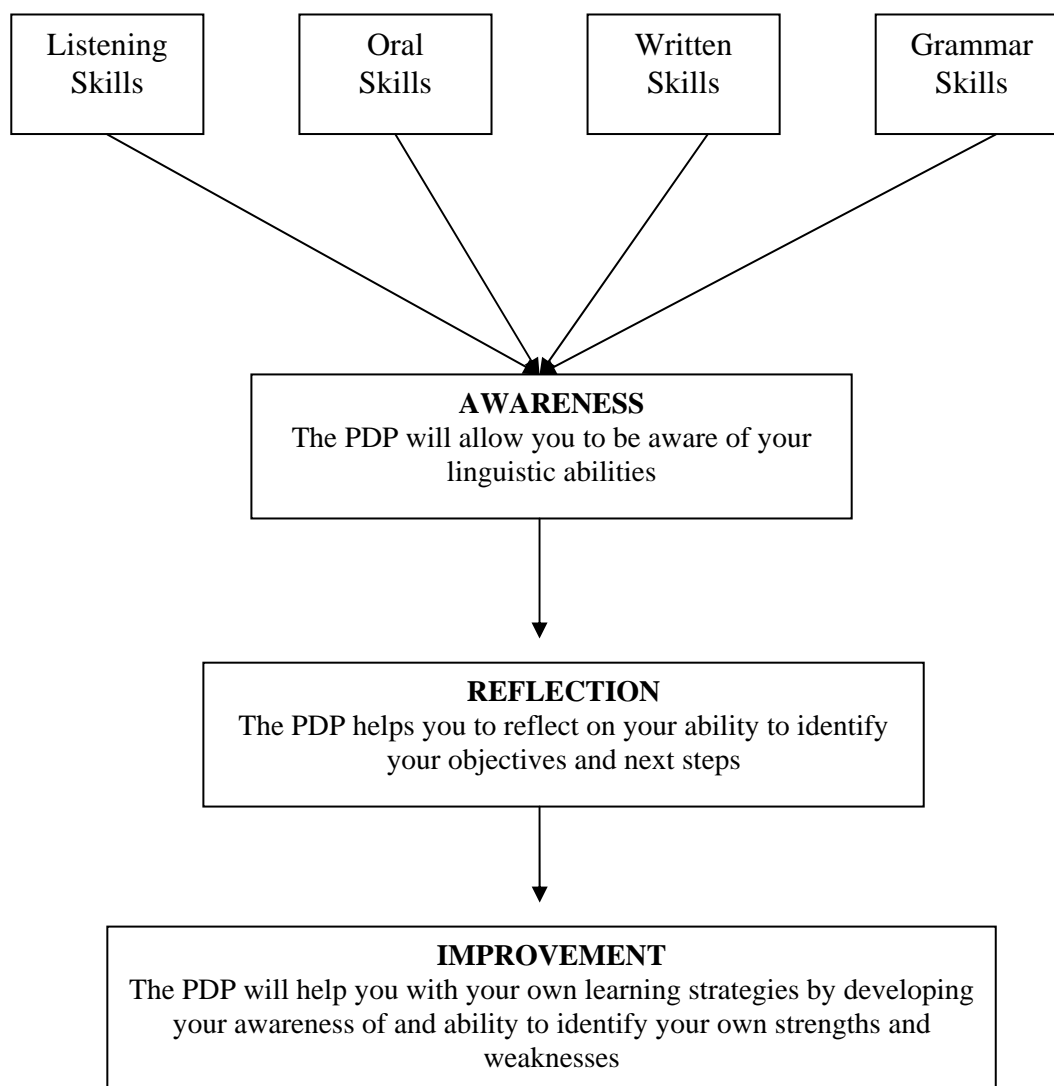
Listening Skills

Oral Skills

Written Skills

Grammar Skills

**AWARENESS**
The PDP will allow you to be aware of your linguistic abilities

**REFLECTION**
The PDP helps you to reflect on your ability to identify your objectives and next steps

**IMPROVEMENT**
The PDP will help you with your own learning strategies by developing your awareness of and ability to identify your own strengths and weaknesses